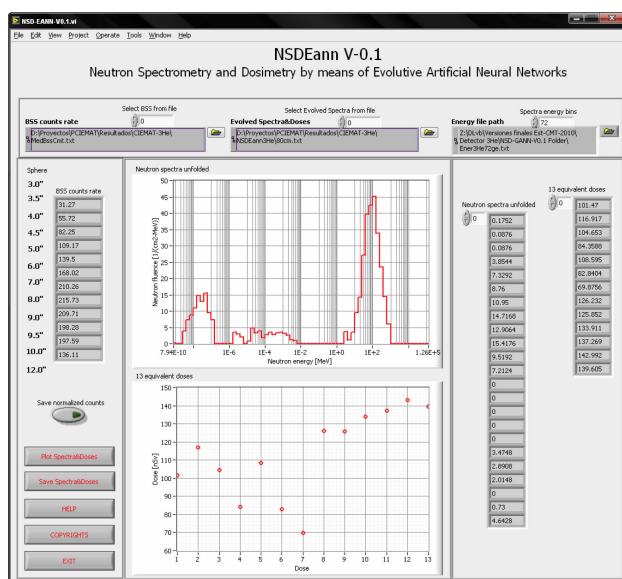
NSD-EANN-V0.1.vi
File Edit View Project Operate Tools Window Help

NSDEann V-0.1
Neutron Spectrometry and Dosimetry by means of Evolutive Artificial Neural Networks

Select BSS from file
BSS counts rate
0
D:\Proyectos\PCIEMAT\Resultados\CIEMAT-3He\MedBssCmt.txt

Select Evolved Spectra from file
Evolved Spectra&Doses
0
D:\Proyectos\PCIEMAT\Resultados\CIEMAT-3He\NSDEann3He\80cm.txt

Spectra energy bins
Energy file path
72
Z:\DLvb\Versiones finales Est-CMT-2010\Detector 3He\NSD-GANN-V0.1 Folder\Ener3He72ge.txt

Sphere
3.0"
3.5"
4.0"
4.5"
5.0"
6.0"
7.0"
8.0"
9.0"
9.5"
10.0"
12.0"

BSS counts rate
31.27
55.72
82.25
109.17
139.5
168.02
210.26
215.73
209.71
198.28
197.59
136.11

Save normalized counts

Plot Spectra&Doses
Save Spectra&Doses
HELP
COPYRIGHTS
EXIT

Neutron spectra unfolded
Neutron fluence [1/(cm2-MeV)]
50
45
40
35
30
25
20
15
10
5
0
7.94E-10
1E-6
1E-4
1E-2
1E+0
1E+2
1.26E+5
Neutron energy [MeV]

13 equivalent doses
Dose [nSv]
150
140
130
120
110
100
90
80
70
60
1
2
3
4
5
6
7
8
9
10
11
12
13
Dose

Neutron spectra unfolded
0
0.1752
0.0876
0.0876
3.8544
7.3292
8.76
10.95
14.7168
12.9064
15.4176
9.5192
7.2124
0
0
0
0
3.4748
2.8908
2.0148
0
0.73
4.6428

13 equivalent doses
0
101.47
116.917
104.653
84.3588
108.595
82.8404
69.8756
126.232
125.852
133.911
137.269
142.992
139.605